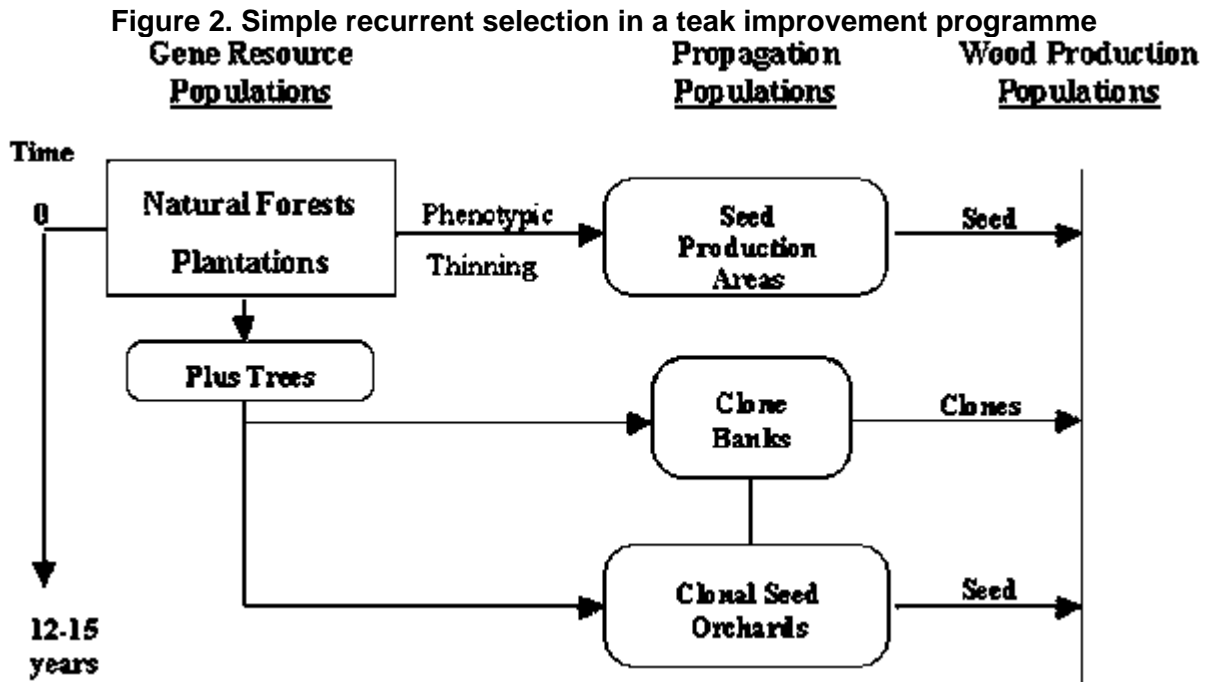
Figure 2. Simple recurrent selection in a teak improvement programme

Gene Resource Populations

Propagation Populations

Wood Production Populations

Time

0

Natural Forests

Plantations

Phenotypic Thinning

Seed Production Areas

Seed

Plus Trees

Clone Banks

Clones

Clonal Seed Orchards

Seed

12-15 years